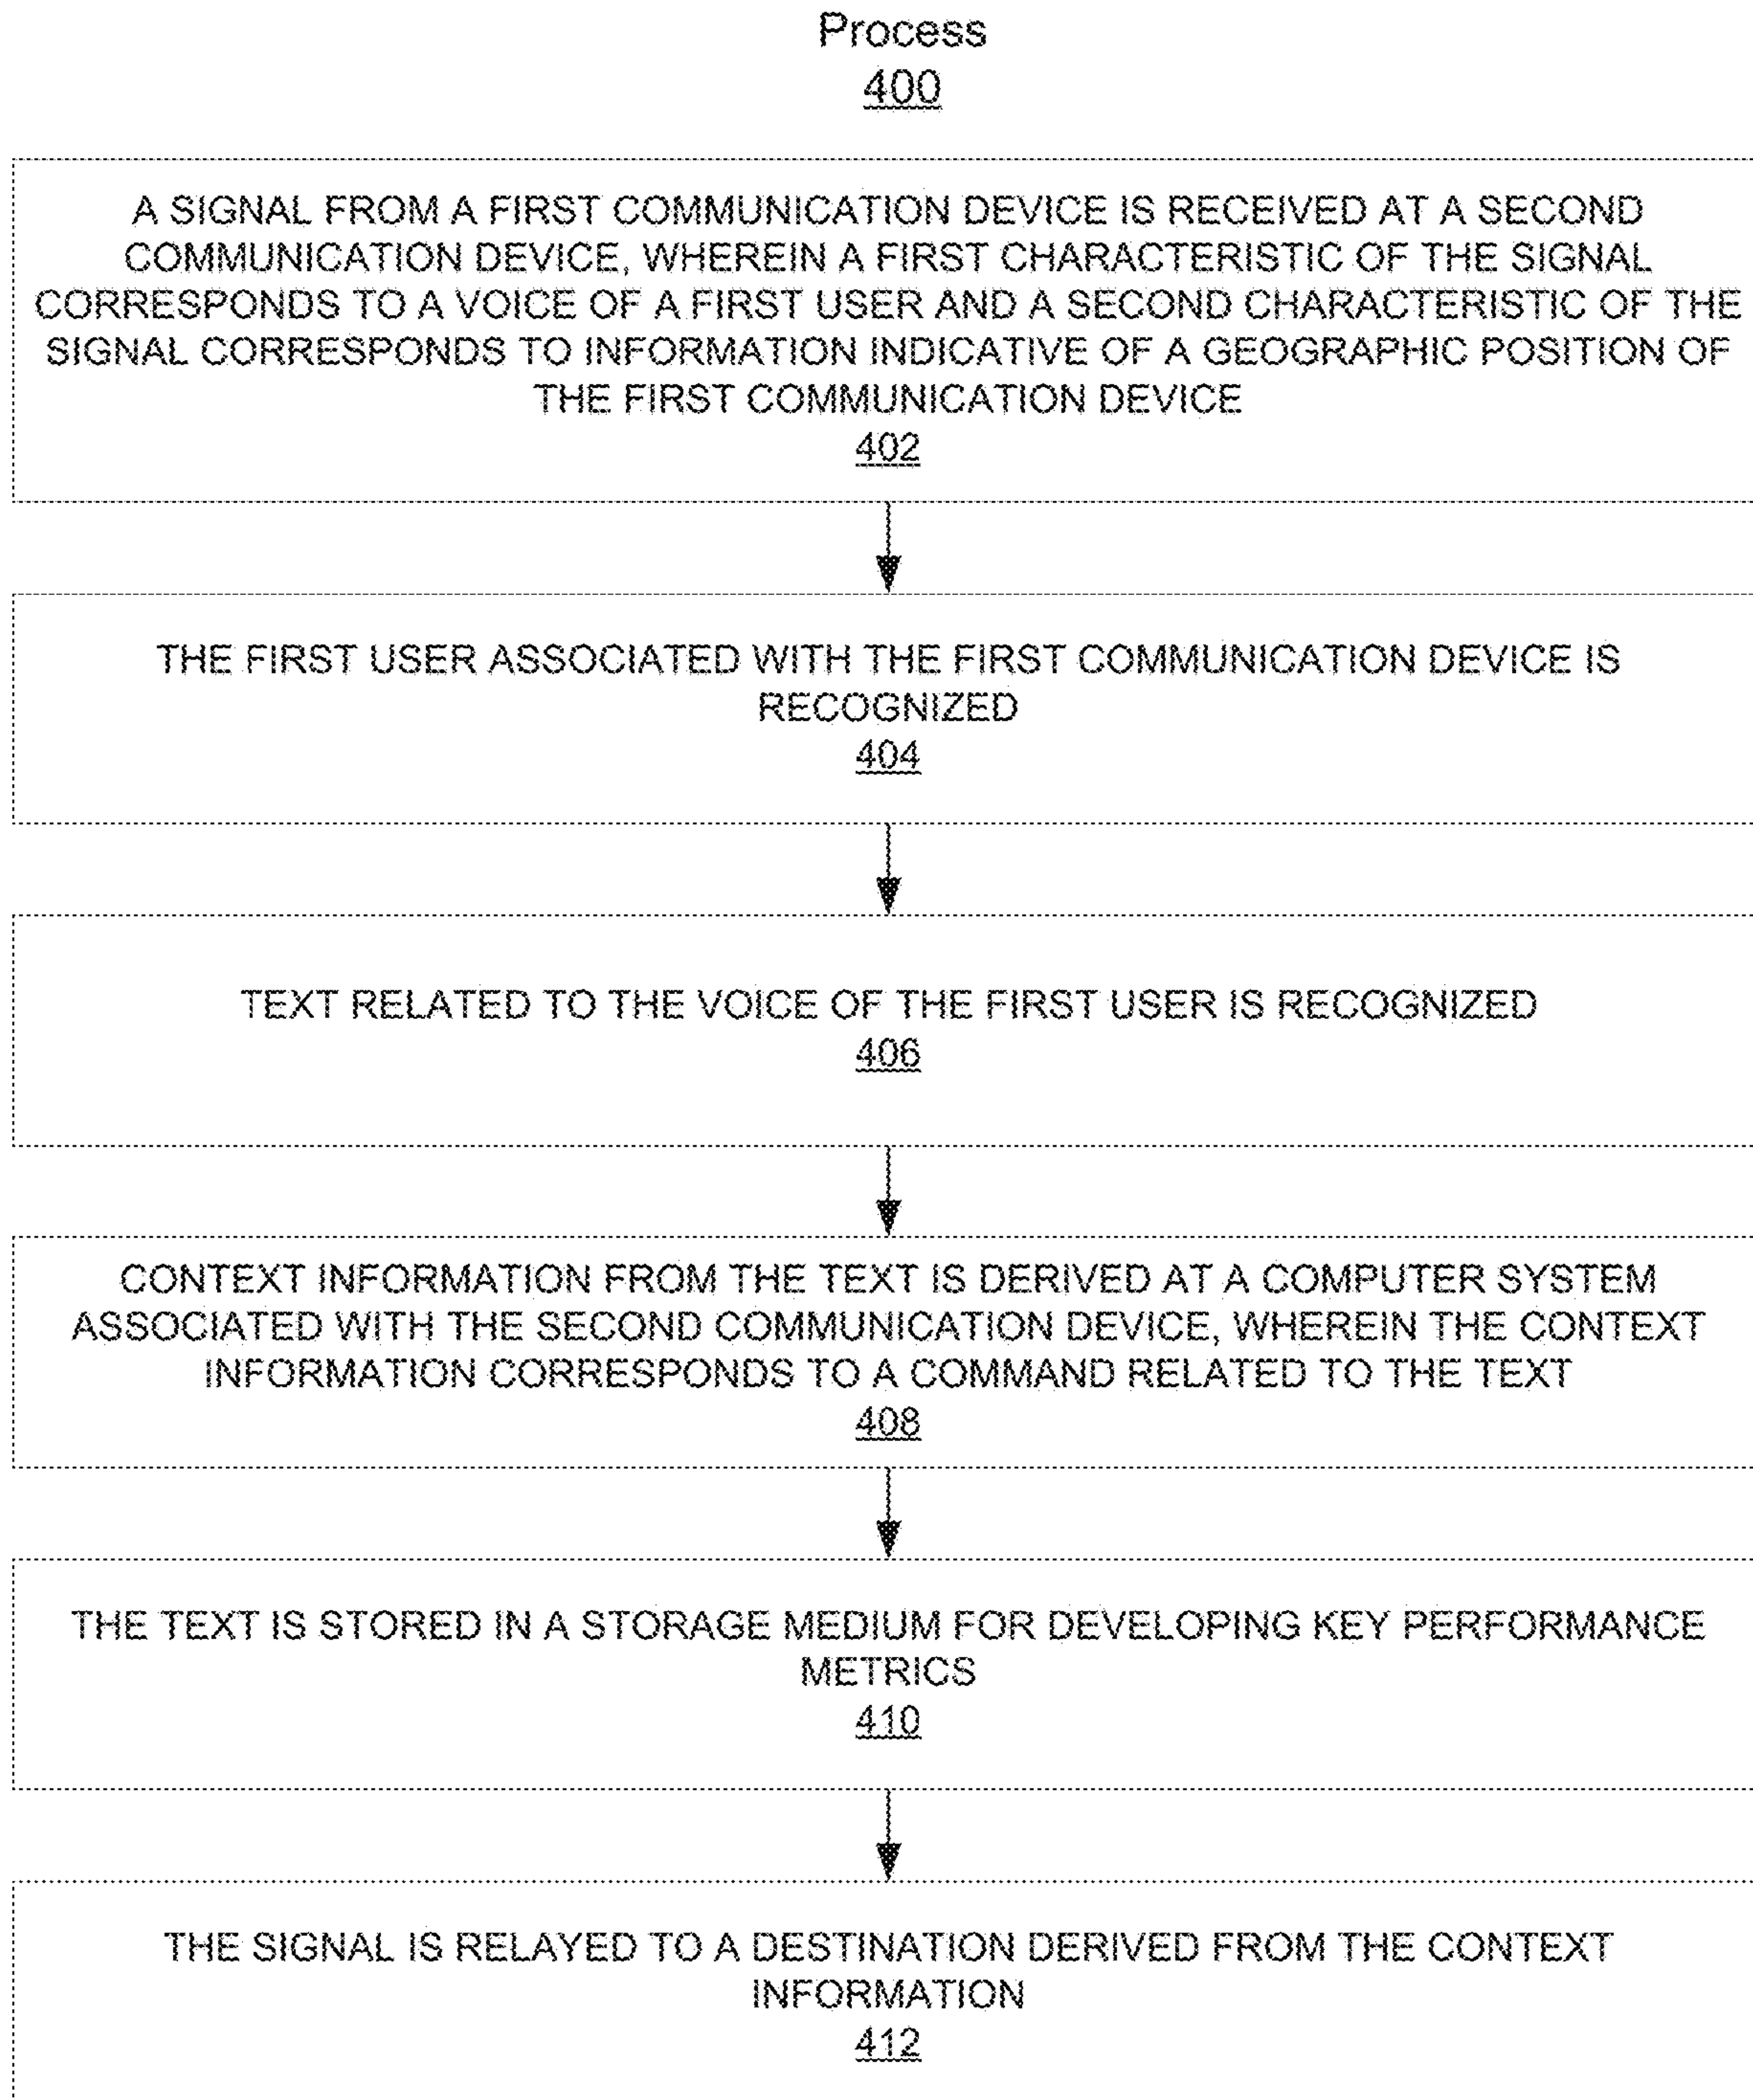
Process
400

A SIGNAL FROM A FIRST COMMUNICATION DEVICE IS RECEIVED AT A SECOND COMMUNICATION DEVICE, WHEREIN A FIRST CHARACTERISTIC OF THE SIGNAL CORRESPONDS TO A VOICE OF A FIRST USER AND A SECOND CHARACTERISTIC OF THE SIGNAL CORRESPONDS TO INFORMATION INDICATIVE OF A GEOGRAPHIC POSITION OF THE FIRST COMMUNICATION DEVICE
402

THE FIRST USER ASSOCIATED WITH THE FIRST COMMUNICATION DEVICE IS RECOGNIZED
404

TEXT RELATED TO THE VOICE OF THE FIRST USER IS RECOGNIZED
406

CONTEXT INFORMATION FROM THE TEXT IS DERIVED AT A COMPUTER SYSTEM ASSOCIATED WITH THE SECOND COMMUNICATION DEVICE, WHEREIN THE CONTEXT INFORMATION CORRESPONDS TO A COMMAND RELATED TO THE TEXT
408

THE TEXT IS STORED IN A STORAGE MEDIUM FOR DEVELOPING KEY PERFORMANCE METRICS
410

THE SIGNAL IS RELAYED TO A DESTINATION DERIVED FROM THE CONTEXT INFORMATION
412